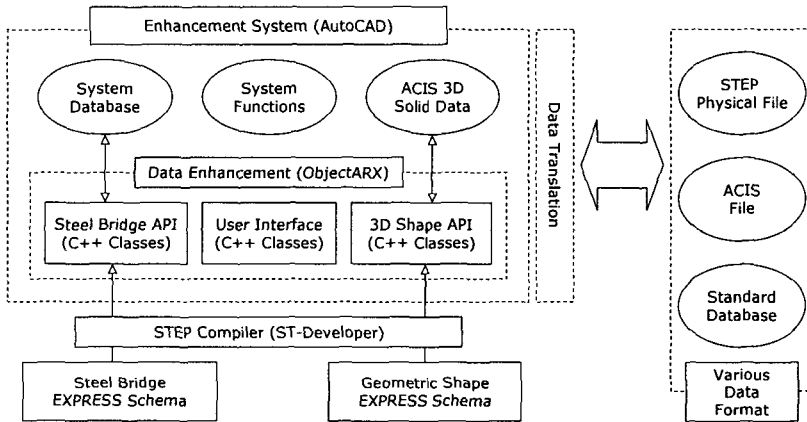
Enhancement System (AutoCAD)

System Database

System Functions

ACIS 3D Solid Data

Data Enhancement (ObjectARX)

Steel Bridge API (C++ Classes)

User Interface (C++ Classes)

3D Shape API (C++ Classes)

STEP Compiler (ST-Developer)

Steel Bridge EXPRESS Schema

Geometric Shape EXPRESS Schema

Data Translation

STEP Physical File

ACIS File

Standard Database

Various Data Format